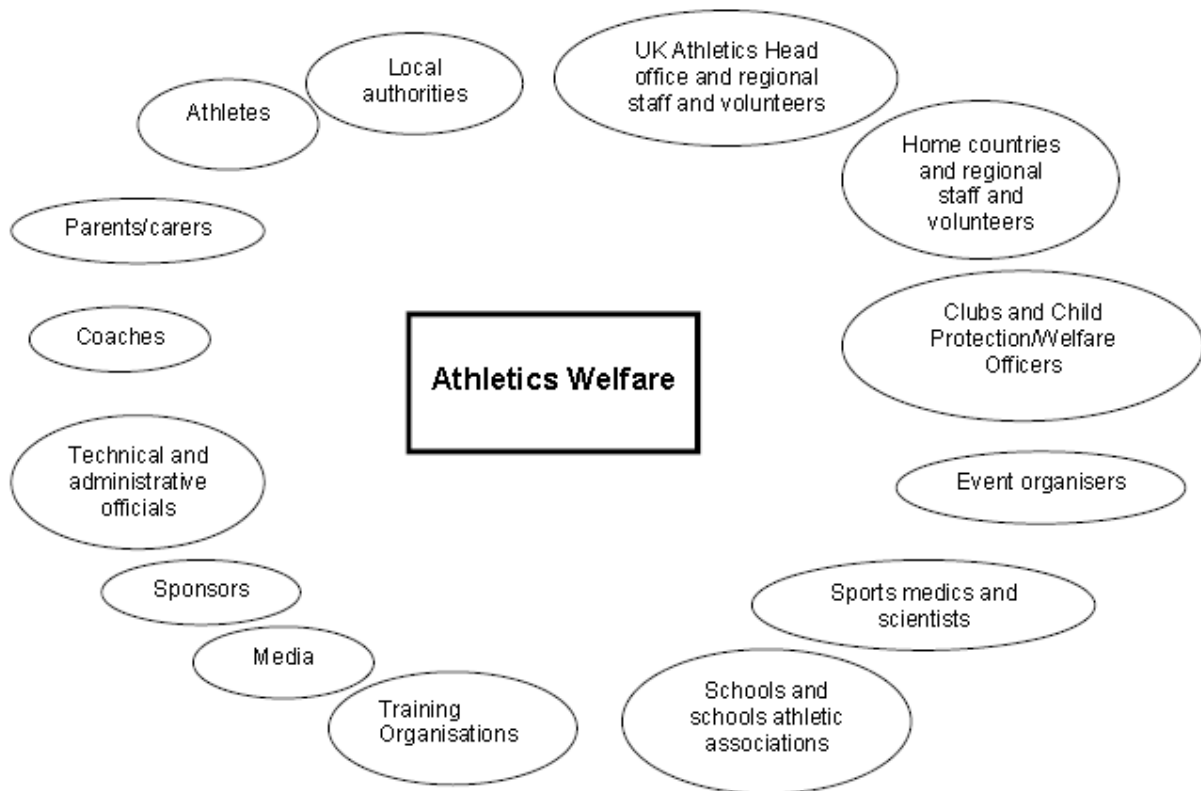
Athletes

Local authorities

UK Athletics Head office and regional staff and volunteers

Home countries and regional staff and volunteers

Parents/carers

Coaches

Athletics Welfare

Clubs and Child Protection/Welfare Officers

Technical and administrative officials

Event organisers

Sponsors

Sports medics and scientists

Media

Training Organisations

Schools and schools athletic associations